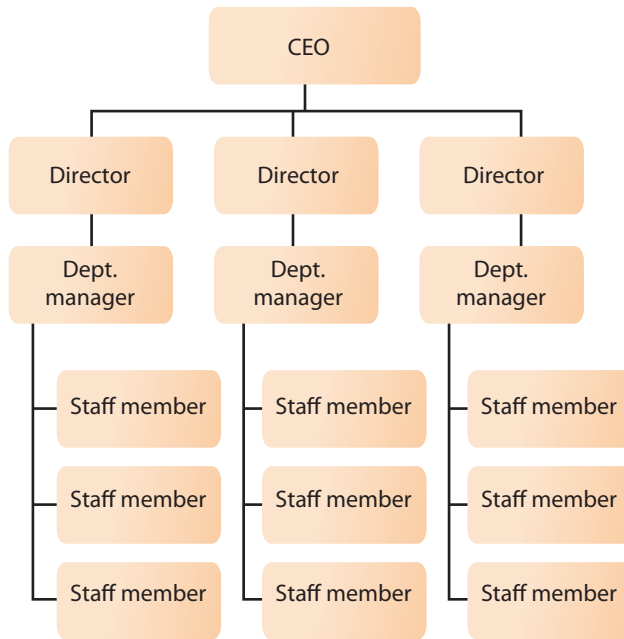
CEO

Director

Dept. manager

Staff member

Staff member

Staff member

Director

Dept. manager

Staff member

Staff member

Staff member

Director

Dept. manager

Staff member

Staff member

Staff member